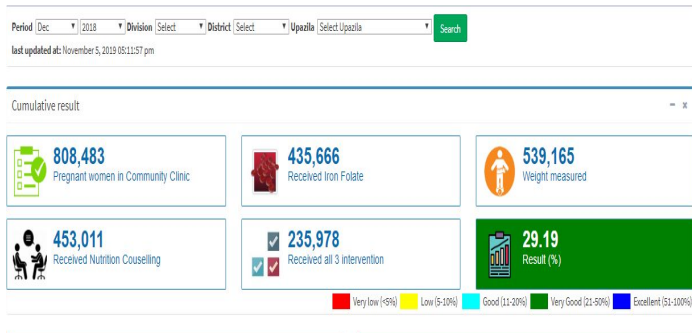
Period Dec 2018 Division Select District Select Upazila Select Upazila Search

last updated at: November 5, 2019 05:11:57 pm

Cumulative result

808,483
Pregnant women in Community Clinic

435,666
Received Iron Folate

539,165
Weight measured

453,011
Received Nutrition Couselling

235,978
Received all 3 intervention

29.19
Result (%)

Very low (<5%) Low (5-10%) Good (11-20%) Very Good (21-50%) Excellent (51-100%)